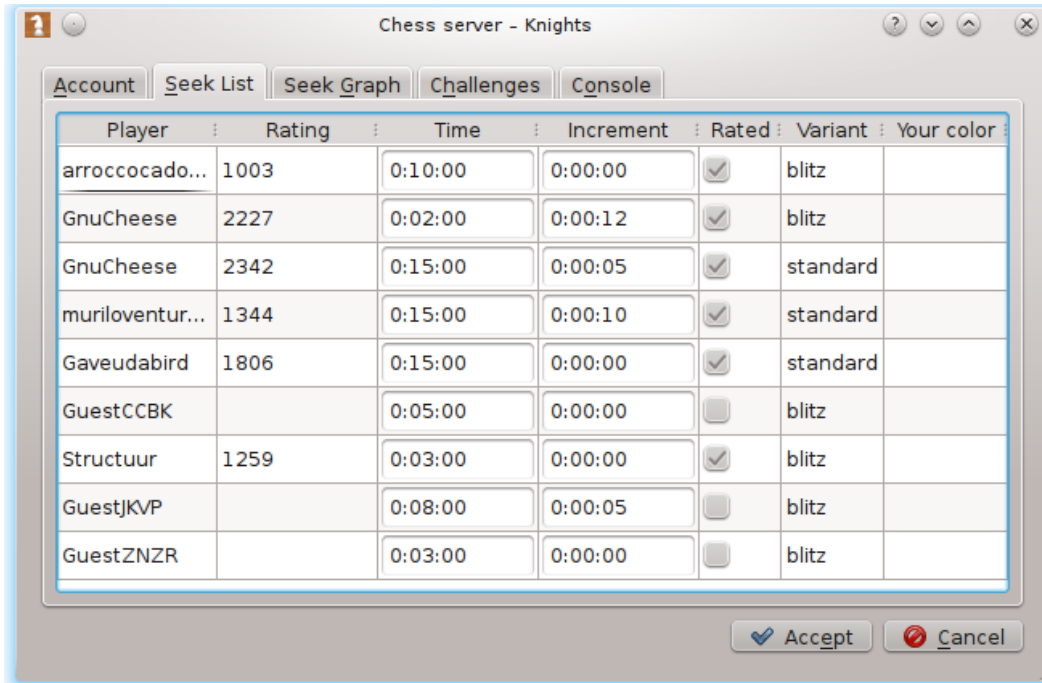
Chess server – Knights

Account | Seek List | Seek Graph | Challenges | Console

| Player | Rating | Time | Increment | Rated | Variant | Your color |
|---|---|---|---|---|---|---|
| arroccocado... | 1003 | 0:10:00 | 0:00:00 | ☑ | blitz | |
| GnuCheese | 2227 | 0:02:00 | 0:00:12 | ☑ | blitz | |
| GnuCheese | 2342 | 0:15:00 | 0:00:05 | ☑ | standard | |
| muriloventur... | 1344 | 0:15:00 | 0:00:10 | ☑ | standard | |
| Gaveudabird | 1806 | 0:15:00 | 0:00:00 | ☑ | standard | |
| GuestCCBK | | 0:05:00 | 0:00:00 | ☐ | blitz | |
| Structuur | 1259 | 0:03:00 | 0:00:00 | ☑ | blitz | |
| GuestJKVP | | 0:08:00 | 0:00:05 | ☐ | blitz | |
| GuestZNZR | | 0:03:00 | 0:00:00 | ☐ | blitz | |

Accept Cancel